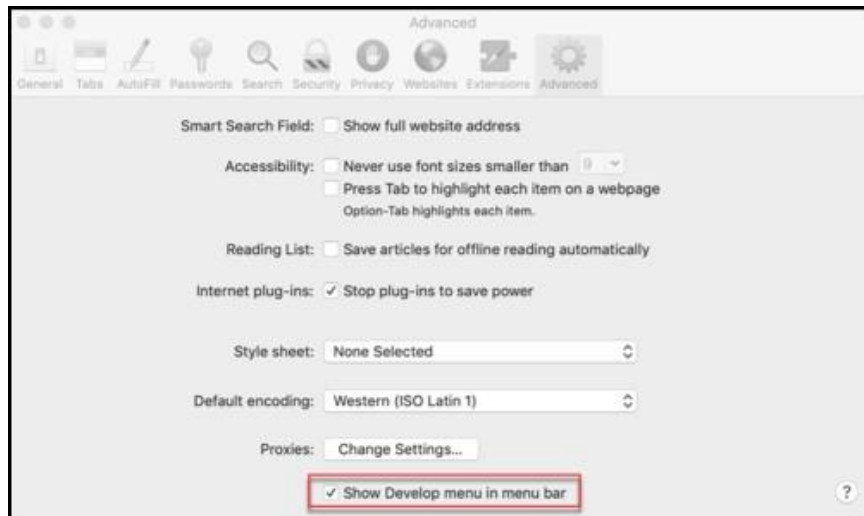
Advanced

General Tabs AutoFill Passwords Search Security Privacy Websites Extensions Advanced

Smart Search Field: Show full website address

Accessibility: Never use font sizes smaller than 9

Press Tab to highlight each item on a webpage

Option-Tab highlights each item.

Reading List: Save articles for offline reading automatically

Internet plug-ins: ✓ Stop plug-ins to save power

Style sheet: None Selected

Default encoding: Western (ISO Latin 1)

Proxies: Change Settings...

✓ Show Develop menu in menu bar

?